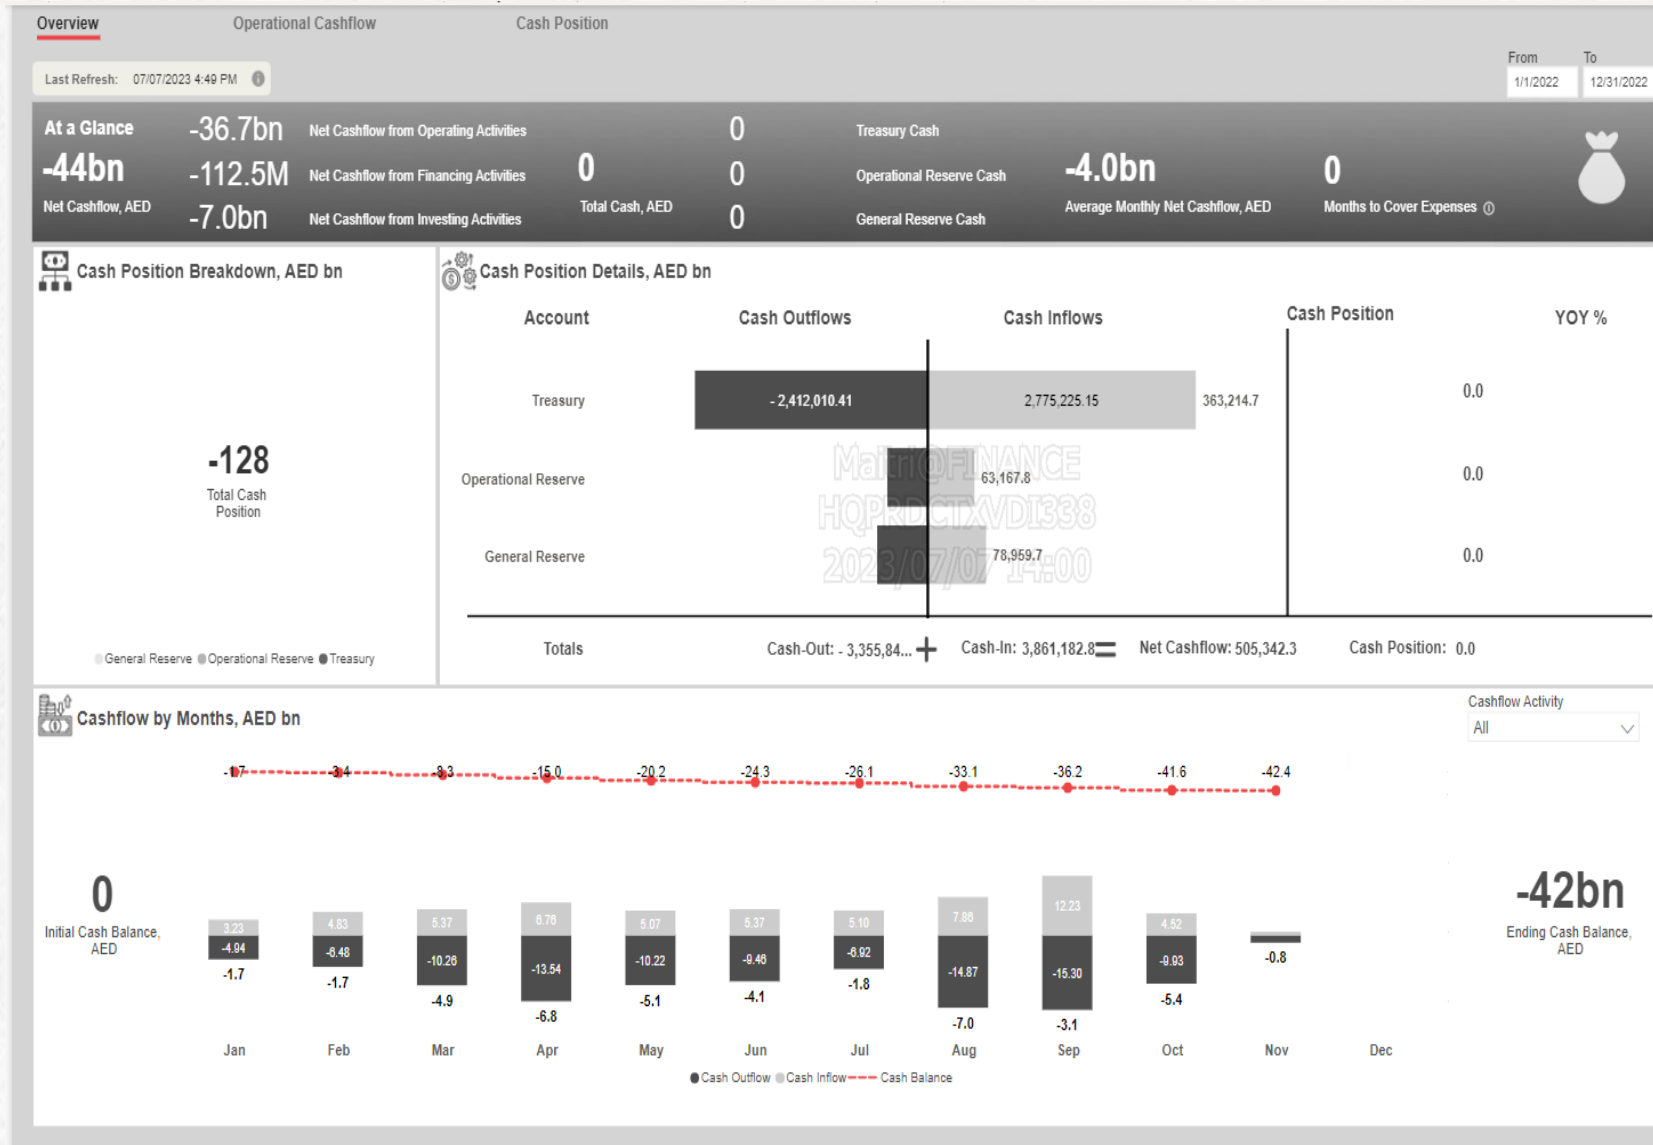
Overview Operational Cashflow Cash Position

Last Refresh: 07/07/2023 4:49 PM

From 1/1/2022 To 12/31/2022

At a Glance
-44bn
Net Cashflow, AED

-36.7bn Net Cashflow from Operating Activities
-112.5M Net Cashflow from Financing Activities
-7.0bn Net Cashflow from Investing Activities

0
Total Cash, AED

0 Treasury Cash
0 Operational Reserve Cash
0 General Reserve Cash

-4.0bn
Average Monthly Net Cashflow, AED

0
Months to Cover Expenses

Cash Position Breakdown, AED bn

-128
Total Cash Position

General Reserve Operational Reserve Treasury

Cash Position Details, AED bn

| Account | Cash Outflows | Cash Inflows | Cash Position | YOY % |
|---|---|---|---|---|
| Treasury | - 2,412,010.41 | 2,775,225.15 | 363,214.7 | 0.0 |
| Operational Reserve | | 63,167.8 | | 0.0 |
| General Reserve | | 78,959.7 | | 0.0 |

Totals Cash-Out: - 3,355,84... + Cash-In: 3,861,182.8 = Net Cashflow: 505,342.3 Cash Position: 0.0

Maitri@FINANCE
HQPRDCTXVDI338
2023/07/07 14:00

Cashflow by Months, AED bn

Cashflow Activity
All

-1.7 -3.4 -8.3 -15.0 -20.2 -24.3 -26.1 -33.1 -36.2 -41.6 -42.4

0
Initial Cash Balance, AED

| | Jan | Feb | Mar | Apr | May | Jun | Jul | Aug | Sep | Oct | Nov | Dec |
|---|---|---|---|---|---|---|---|---|---|---|---|---|
| Cash Inflow | 3.23 | 4.83 | 5.37 | 6.76 | 5.07 | 5.37 | 5.10 | 7.86 | 12.23 | 4.52 | | |
| Cash Outflow | -4.94 | -6.48 | -10.26 | -13.54 | -10.22 | -9.46 | -6.92 | -14.87 | -15.30 | -9.93 | | |
| Net | -1.7 | -1.7 | -4.9 | -6.8 | -5.1 | -4.1 | -1.8 | -7.0 | -3.1 | -5.4 | -0.8 | |

-42bn
Ending Cash Balance, AED

Cash Outflow Cash Inflow Cash Balance